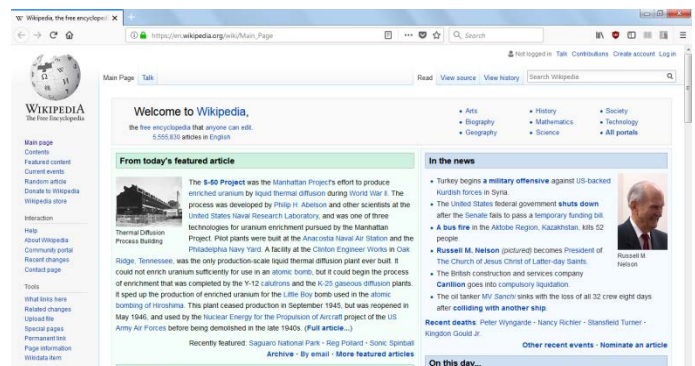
Wikipedia, the free encyclopedia ×

https://en.wikipedia.org/wiki/Main_Page

Search

Not logged in Talk Contributions Create account Log in

WIKIPEDIA
The Free Encyclopedia

Main Page Talk

Read View source View history Search Wikipedia

Main page
Contents
Featured content
Current events
Random article
Donate to Wikipedia
Wikipedia store

Interaction
Help
About Wikipedia
Community portal
Recent changes
Contact page

Tools
What links here
Related changes
Upload file
Special pages
Permanent link
Page information
Wikidata item

Welcome to Wikipedia,
the free encyclopedia that anyone can edit.
5,555,836 articles in English

• Arts
• Biography
• Geography
• History
• Mathematics
• Science
• Society
• Technology
• All portals

From today's featured article

Thermal Diffusion Process Building

The S-50 Project was the Manhattan Project's effort to produce enriched uranium by liquid thermal diffusion during World War II. The process was developed by Philip H. Abelson and other scientists at the United States Naval Research Laboratory, and was one of three technologies for uranium enrichment pursued by the Manhattan Project. Pilot plants were built at the Anacostia Naval Air Station and the Philadelphia Navy Yard. A facility at the Clinton Engineer Works in Oak Ridge, Tennessee, was the only production-scale liquid thermal diffusion plant ever built. It could not enrich uranium sufficiently for use in an atomic bomb, but it could begin the process of enrichment that was completed by the Y-12 calutrons and the K-25 gaseous diffusion plants. It sped up the production of enriched uranium for the Little Boy bomb used in the atomic bombing of Hiroshima. This plant ceased production in September 1945, but was reopened in May 1946, and used by the Nuclear Energy for the Propulsion of Aircraft project of the US Army Air Forces before being demolished in the late 1940s. (Full article...)

Recently featured: Saguaro National Park · Reg Pollard · Sonic Spinball
Archive · By email · More featured articles

In the news

• Turkey begins a military offensive against US-backed Kurdish forces in Syria.
• The United States federal government shuts down after the Senate fails to pass a temporary funding bill.
• A bus fire in the Aktobe Region, Kazakhstan, kills 52 people.
• Russell M. Nelson (pictured) becomes President of The Church of Jesus Christ of Latter-day Saints.
• The British construction and services company Carillion goes into compulsory liquidation.
• The oil tanker MV Sanchi sinks with the loss of all 32 crew eight days after colliding with another ship.

Russell M. Nelson

Recent deaths: Peter Wyngarde · Nancy Richler · Stansfield Turner · Kingdon Gould Jr.

Other recent events · Nominate an article

On this day...